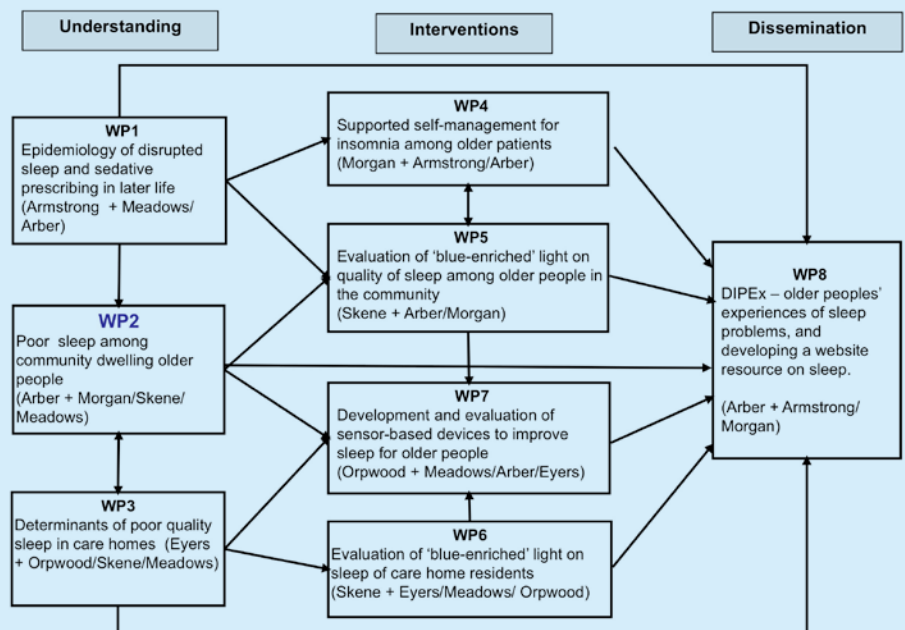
Understanding

Interventions

Dissemination

WP1
Epidemiology of disrupted sleep and sedative prescribing in later life (Armstrong + Meadows/ Arber)

WP2
Poor sleep among community dwelling older people (Arber + Morgan/Skene/ Meadows)

WP3
Determinants of poor quality sleep in care homes (Eyers + Orpwood/Skene/Meadows)

WP4
Supported self-management for insomnia among older patients (Morgan + Armstrong/Arber)

WP5
Evaluation of 'blue-enriched' light on quality of sleep among older people in the community (Skene + Arber/Morgan)

WP7
Development and evaluation of sensor-based devices to improve sleep for older people (Orpwood + Meadows/Arber/Eyers)

WP6
Evaluation of 'blue-enriched' light on sleep of care home residents (Skene + Eyers/Meadows/ Orpwood)

WP8
DIPEx – older peoples' experiences of sleep problems, and developing a website resource on sleep.

(Arber + Armstrong/ Morgan)